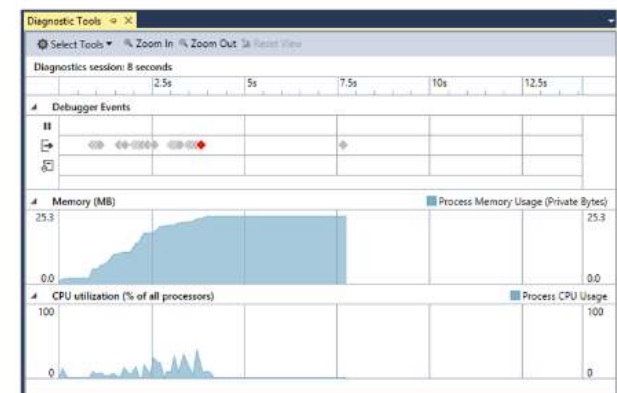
Diagnostic Tools

Select Tools ▾ Zoom In Zoom Out Reset View

Diagnostics session: 8 seconds

2.5s 5s 7.5s 10s 12.5s

Debugger Events

Memory (MB)

Process Memory Usage (Private Bytes)

25.3 25.3

0.0 0.0

CPU utilization (% of all processors)

Process CPU Usage

100 100

0 0